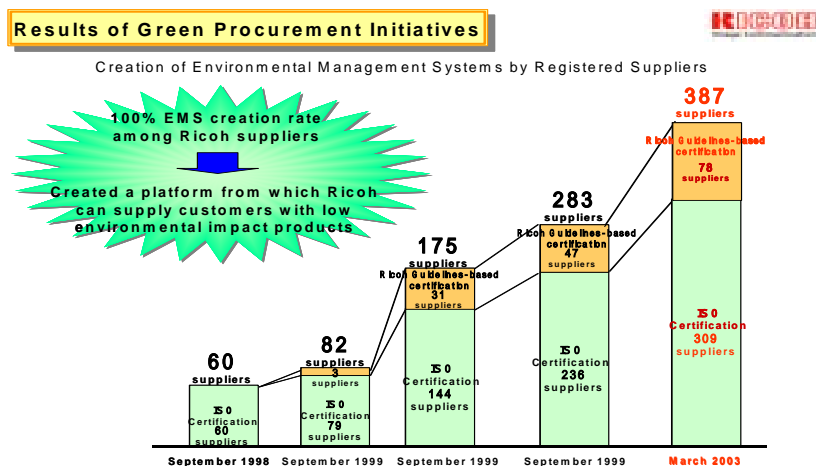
Results of Green Procurement Initiatives

RICOH

Creation of Environmental Management Systems by Registered Suppliers

100% EMS creation rate among Ricoh suppliers

Created a platform from which Ricoh can supply customers with low environmental impact products

60 suppliers

ISO Certification 60 suppliers

September 1998

82 suppliers

3 suppliers

ISO Certification 79 suppliers

September 1999

175 suppliers

Ricoh Guidelines-based certification 31 suppliers

ISO Certification 144 suppliers

September 1999

283 suppliers

Ricoh Guidelines-based certification 47 suppliers

ISO Certification 236 suppliers

September 1999

387 suppliers

Ricoh Guidelines-based certification 78 suppliers

ISO Certification 309 suppliers

March 2003